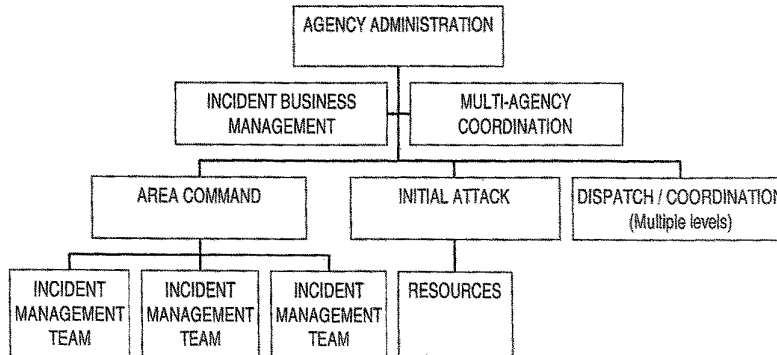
AGENCY ADMINISTRATION

INCIDENT BUSINESS MANAGEMENT

MULTI-AGENCY COORDINATION

AREA COMMAND

INITIAL ATTACK

DISPATCH / COORDINATION
(Multiple levels)

INCIDENT MANAGEMENT TEAM

INCIDENT MANAGEMENT TEAM

INCIDENT MANAGEMENT TEAM

RESOURCES